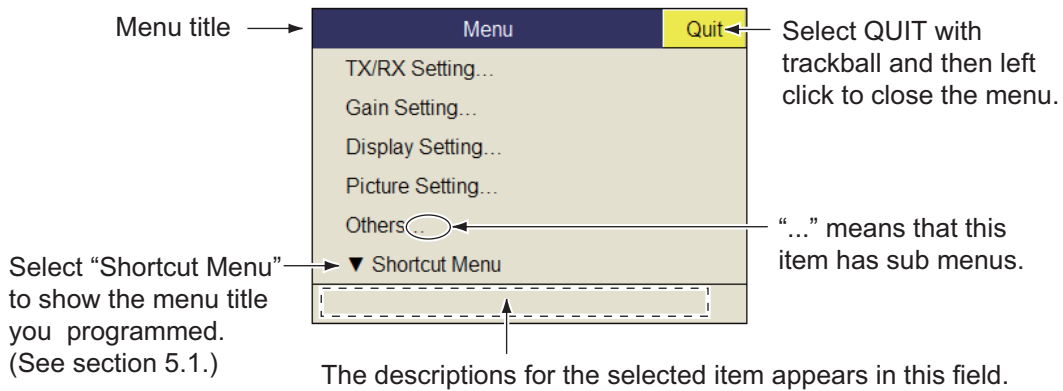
Menu title

Menu

Quit

Select QUIT with trackball and then left click to close the menu.

TX/RX Setting...

Gain Setting...

Display Setting...

Picture Setting...

Others...

"..." means that this item has sub menus.

Select "Shortcut Menu" to show the menu title you programmed. (See section 5.1.)

▼ Shortcut Menu

The descriptions for the selected item appears in this field.